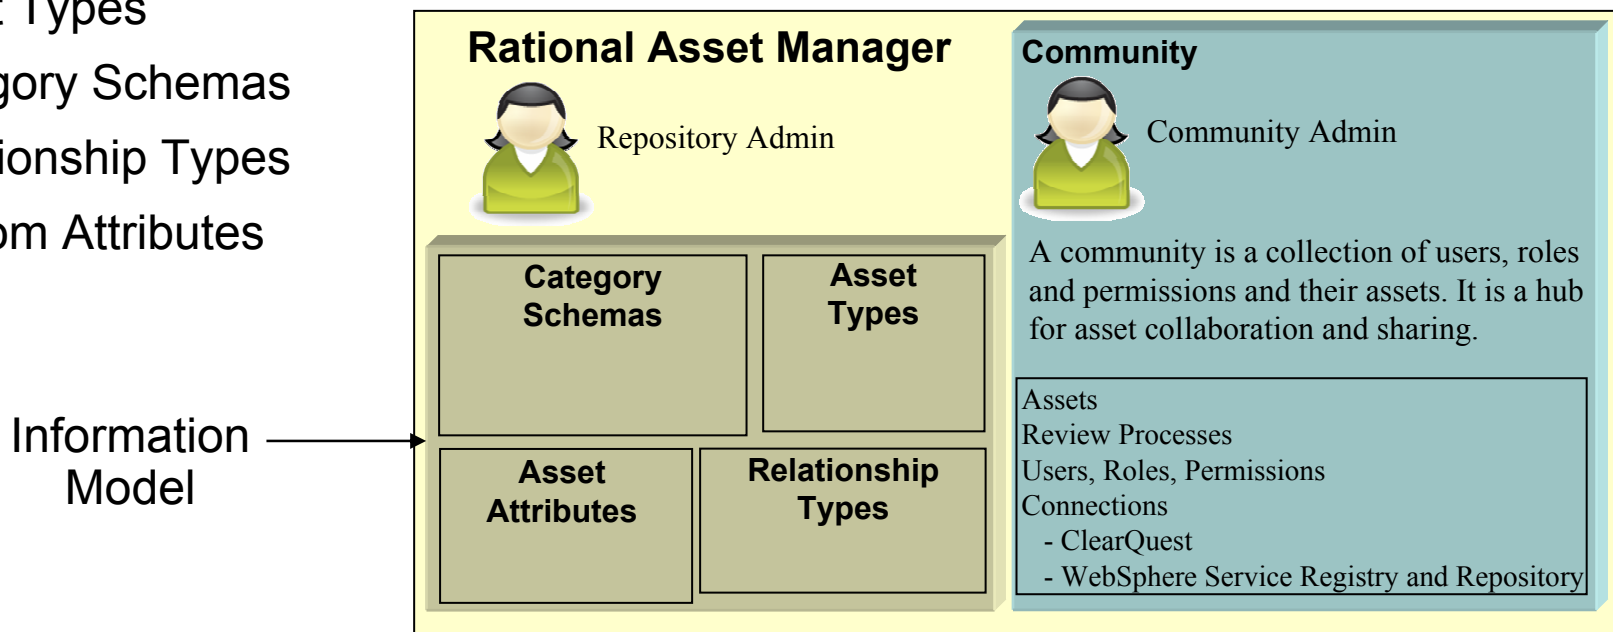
t Types
gory Schemas
ionship Types
om Attributes

Information Model

Rational Asset Manager

Repository Admin

Category Schemas

Asset Types

Asset Attributes

Relationship Types

Community

Community Admin

A community is a collection of users, roles and permissions and their assets. It is a hub for asset collaboration and sharing.

Assets
Review Processes
Users, Roles, Permissions
Connections
- ClearQuest
- WebSphere Service Registry and Repository